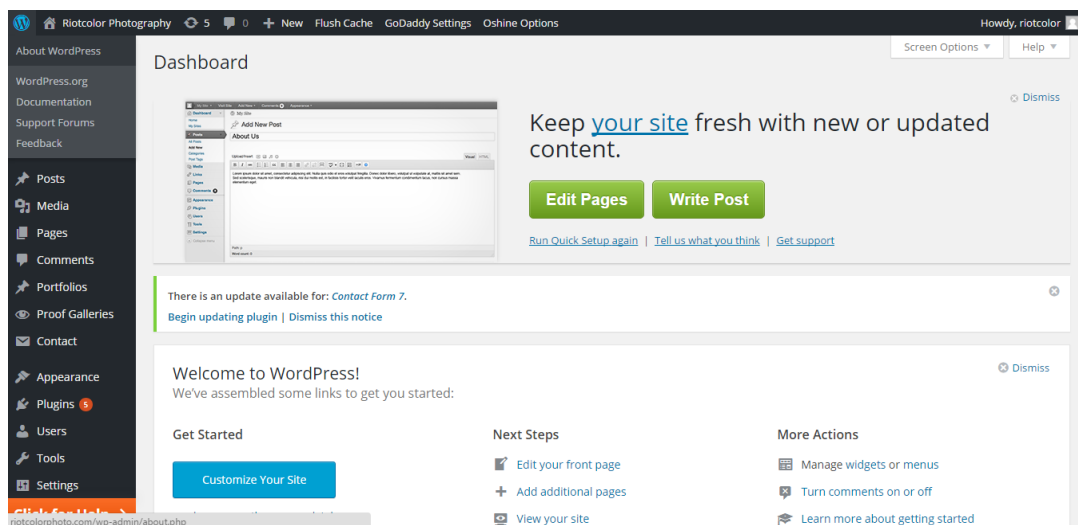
Riotcolor Photography 5 0 + New Flush Cache GoDaddy Settings Oshine Options Howdy, riotcolor

About WordPress
WordPress.org
Documentation
Support Forums
Feedback

Posts
Media
Pages
Comments
Portfolios
Proof Galleries
Contact
Appearance
Plugins 5
Users
Tools
Settings
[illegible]

Screen Options ▼ Help ▼

Dashboard

Dismiss

Add New Post
About Us

Keep your site fresh with new or updated content.

Edit Pages Write Post

Run Quick Setup again | Tell us what you think | Get support

There is an update available for: Contact Form 7.
Begin updating plugin | Dismiss this notice

Welcome to WordPress!
We've assembled some links to get you started:

Dismiss

Get Started
Customize Your Site

Next Steps
Edit your front page
Add additional pages
View your site

More Actions
Manage widgets or menus
Turn comments on or off
Learn more about getting started

riotcolorphoto.com/wp-admin/about.php